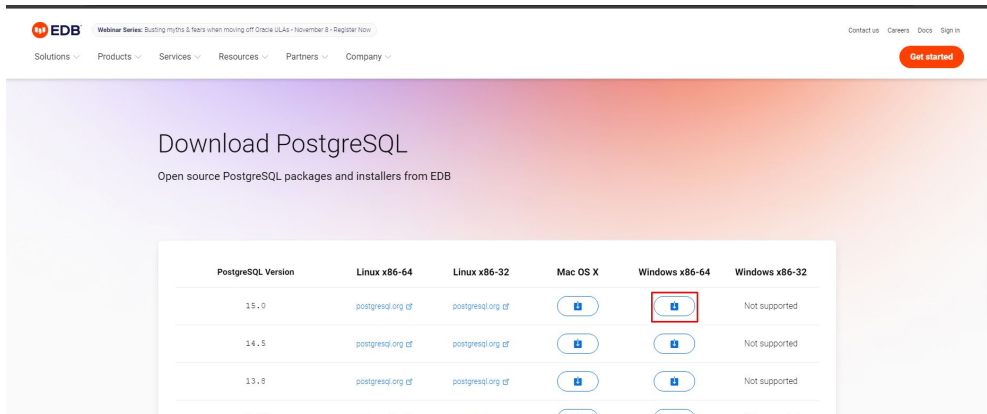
EDB

Webinar Series: Busting myths & fears when moving off Oracle ULAs - November 8 - Register Now

Contact us Careers Docs Sign in

Solutions Products Services Resources Partners Company

Get started

Download PostgreSQL

Open source PostgreSQL packages and installers from EDB

| PostgreSQL Version | Linux x86-64 | Linux x86-32 | Mac OS X | Windows x86-64 | Windows x86-32 |
|---|---|---|---|---|---|
| 15.0 | postgresql.org | postgresql.org | | | Not supported |
| 14.5 | postgresql.org | postgresql.org | | | Not supported |
| 13.8 | postgresql.org | postgresql.org | | | Not supported |